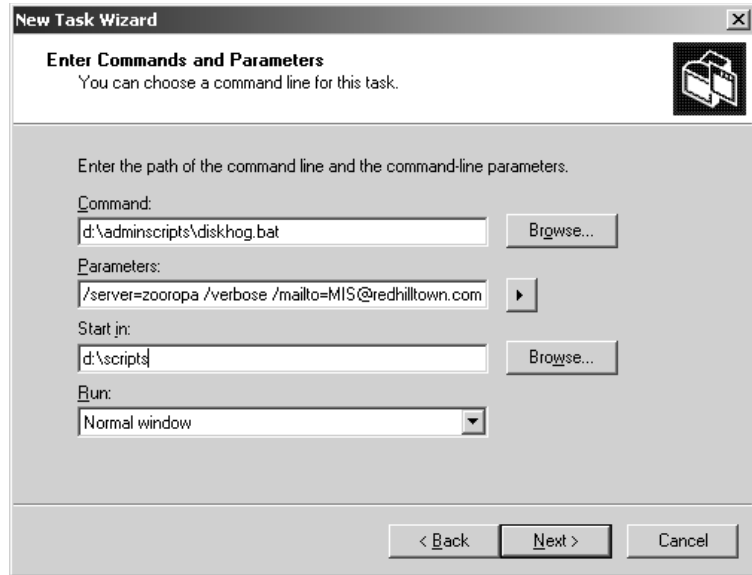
New Task Wizard

Enter Commands and Parameters
You can choose a command line for this task.

Enter the path of the command line and the command-line parameters.

Command:
d:\adminscripts\diskhog.bat
Browse...

Parameters:
/server=zooropa /verbose /mailto=MIS@redhilltown.com

Start in:
d:\scripts
Browse...

Run:
Normal window

< Back
Next >
Cancel